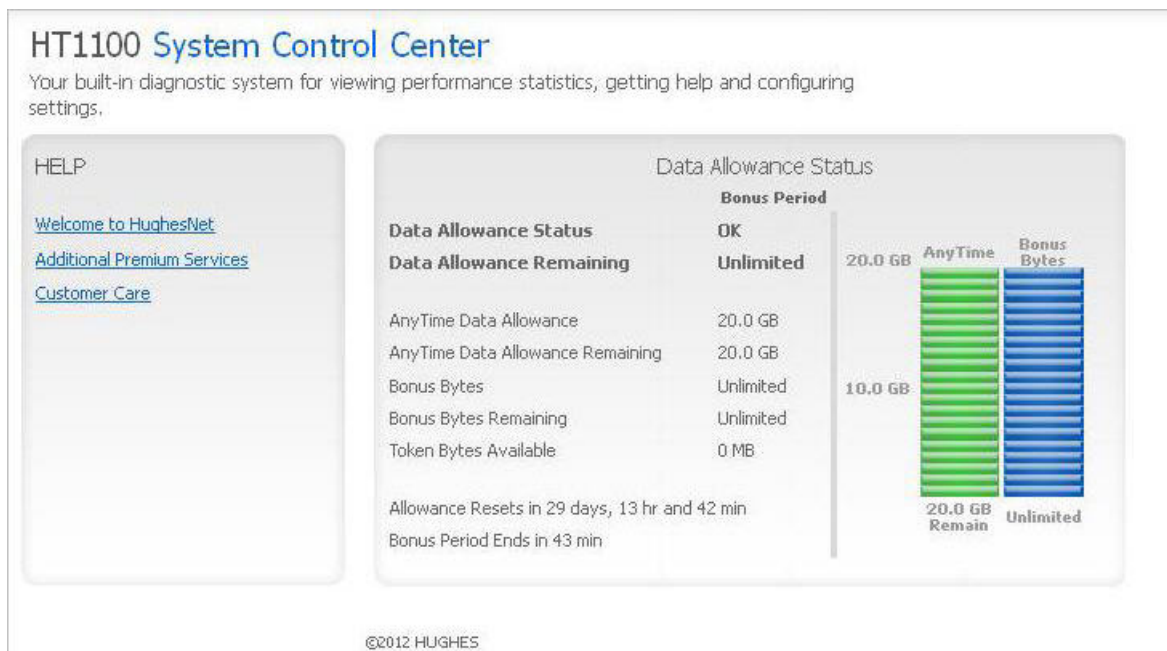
HT1100 System Control Center

Your built-in diagnostic system for viewing performance statistics, getting help and configuring settings.

HELP

Welcome to HughesNet

Additional Premium Services

Customer Care

Data Allowance Status

| | Bonus Period |
|---|---|
| Data Allowance Status | OK |
| Data Allowance Remaining | Unlimited |
| AnyTime Data Allowance | 20.0 GB |
| AnyTime Data Allowance Remaining | 20.0 GB |
| Bonus Bytes | Unlimited |
| Bonus Bytes Remaining | Unlimited |
| Token Bytes Available | 0 MB |

Allowance Resets in 29 days, 13 hr and 42 min

Bonus Period Ends in 43 min

20.0 GB

AnyTime

Bonus Bytes

10.0 GB

20.0 GB Remain

Unlimited

©2012 HUGHES